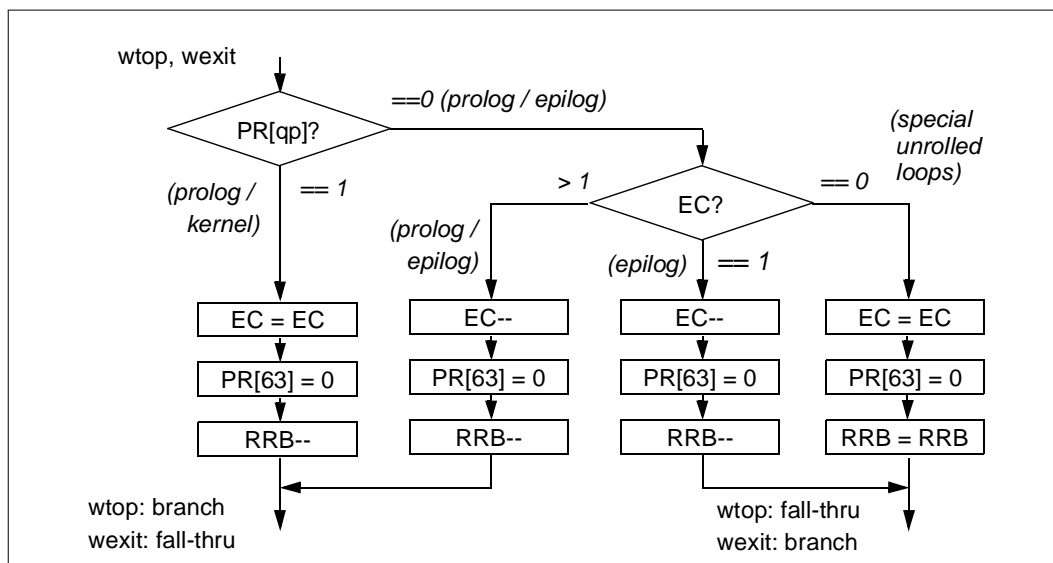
wtop, wexit

PR[qp]?

==0 (prolog / epilog)

(special unrolled loops)

(prolog / kernel)

== 1

> 1

EC?

== 0

(prolog / epilog)

(epilog)

== 1

EC = EC

EC--

EC--

EC = EC

PR[63] = 0

PR[63] = 0

PR[63] = 0

PR[63] = 0

RRB--

RRB--

RRB--

RRB = RRB

wtop: branch
wexit: fall-thru

wtop: fall-thru
wexit: branch